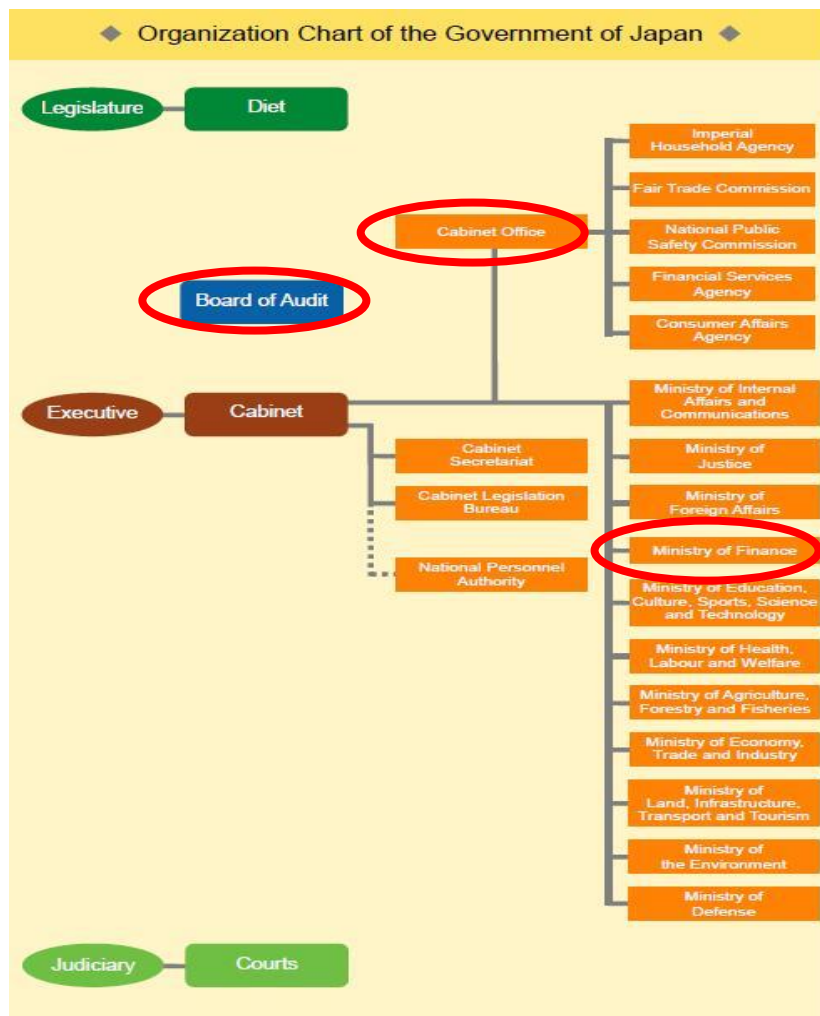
◆ Organization Chart of the Government of Japan ◆

Legislature
Diet

Board of Audit

Cabinet Office

Imperial Household Agency
Fair Trade Commission
National Public Safety Commission
Financial Services Agency
Consumer Affairs Agency

Executive
Cabinet

Cabinet Secretariat
Cabinet Legislation Bureau
National Personnel Authority

Ministry of Internal Affairs and Communications
Ministry of Justice
Ministry of Foreign Affairs
Ministry of Finance
Ministry of Education, Culture, Sports, Science and Technology
Ministry of Health, Labour and Welfare
Ministry of Agriculture, Forestry and Fisheries
Ministry of Economy, Trade and Industry
Ministry of Land, Infrastructure, Transport and Tourism
Ministry of the Environment
Ministry of Defense

Judiciary
Courts